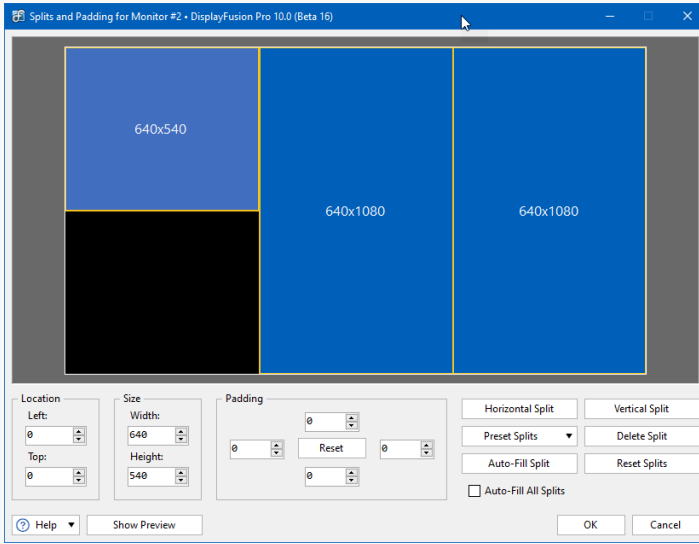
Splits and Padding for Monitor #2 • DisplayFusion Pro 10.0 (Beta 16)

640x540

640x1080

640x1080

Location
Left:
0
Top:
0

Size
Width:
640
Height:
540

Padding
0
0
Reset
0
0

Horizontal Split
Vertical Split
Preset Splits
Delete Split
Auto-Fill Split
Reset Splits
Auto-Fill All Splits

Help
Show Preview
OK
Cancel